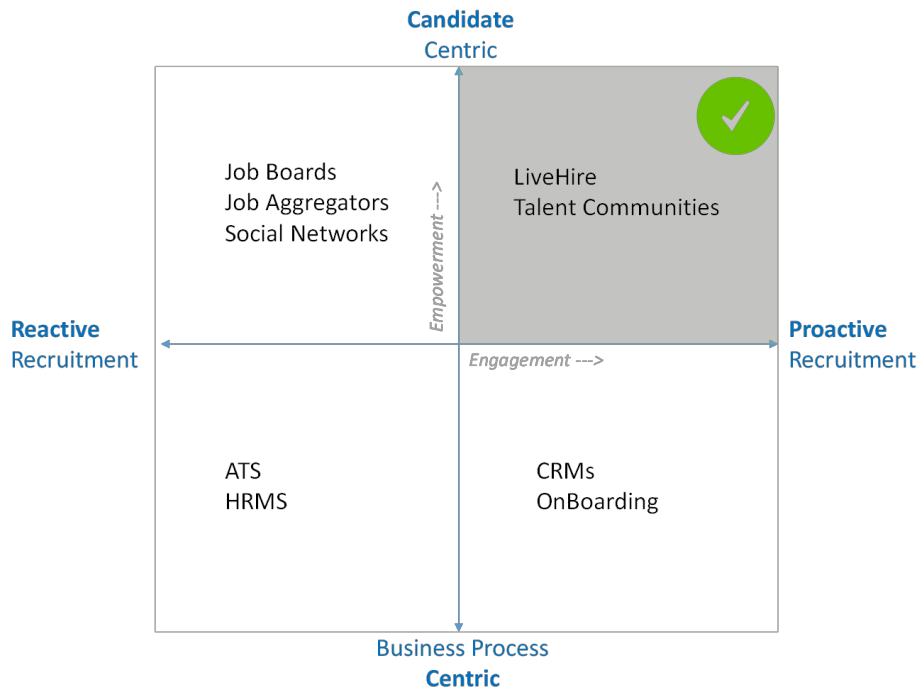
Candidate
Centric

Job Boards
Job Aggregators
Social Networks

Empowerment --->

LiveHire
Talent Communities

Reactive
Recruitment

Proactive
Recruitment

Engagement --->

ATS
HRMS

CRMs
OnBoarding

Business Process
Centric